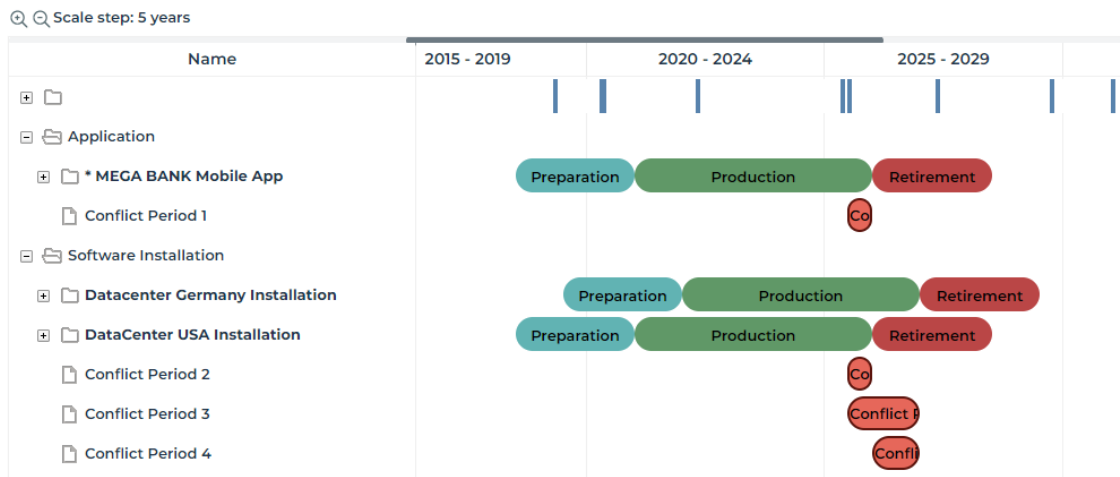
Scale step: 5 years

| Name | 2015 - 2019 | 2020 - 2024 | 2025 - 2029 |
|---|---|---|---|
| Application | | | |
| * MEGA BANK Mobile App | Preparation | Production | Retirement |
| Conflict Period 1 | | | Co |
| Software Installation | | | |
| Datacenter Germany Installation | Preparation | Production | Retirement |
| DataCenter USA Installation | Preparation | Production | Retirement |
| Conflict Period 2 | | | Co |
| Conflict Period 3 | | | Conflict P |
| Conflict Period 4 | | | Confli |